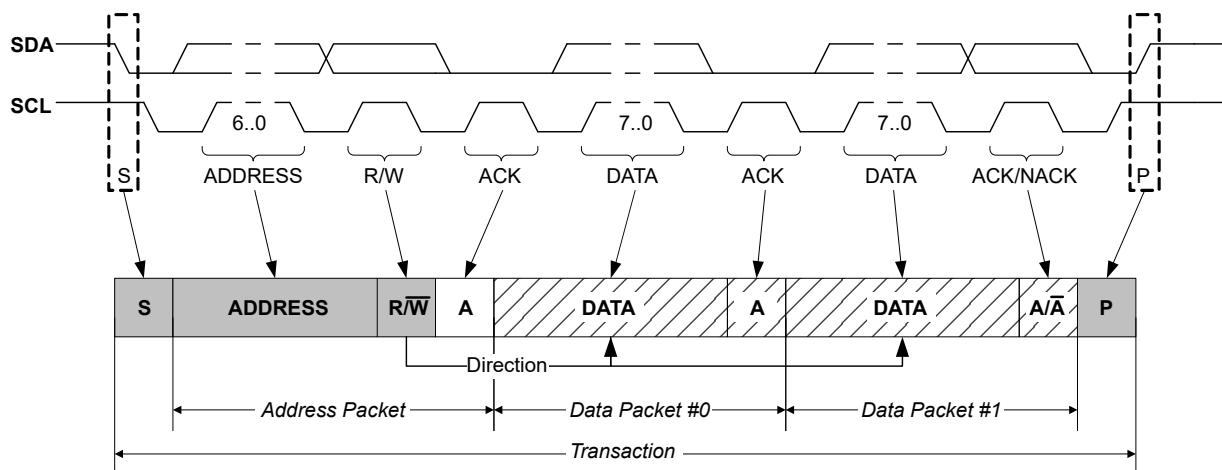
SDA

SCL

6..0

7..0

7..0

S

ADDRESS

R/W

ACK

DATA

ACK

DATA

ACK/NACK

P

| S | ADDRESS | R/$\overline{W}$ | A | DATA | A | DATA | A/$\overline{A}$ | P |
|---|---|---|---|---|---|---|---|---|

Direction

Address Packet

Data Packet #0

Data Packet #1

Transaction